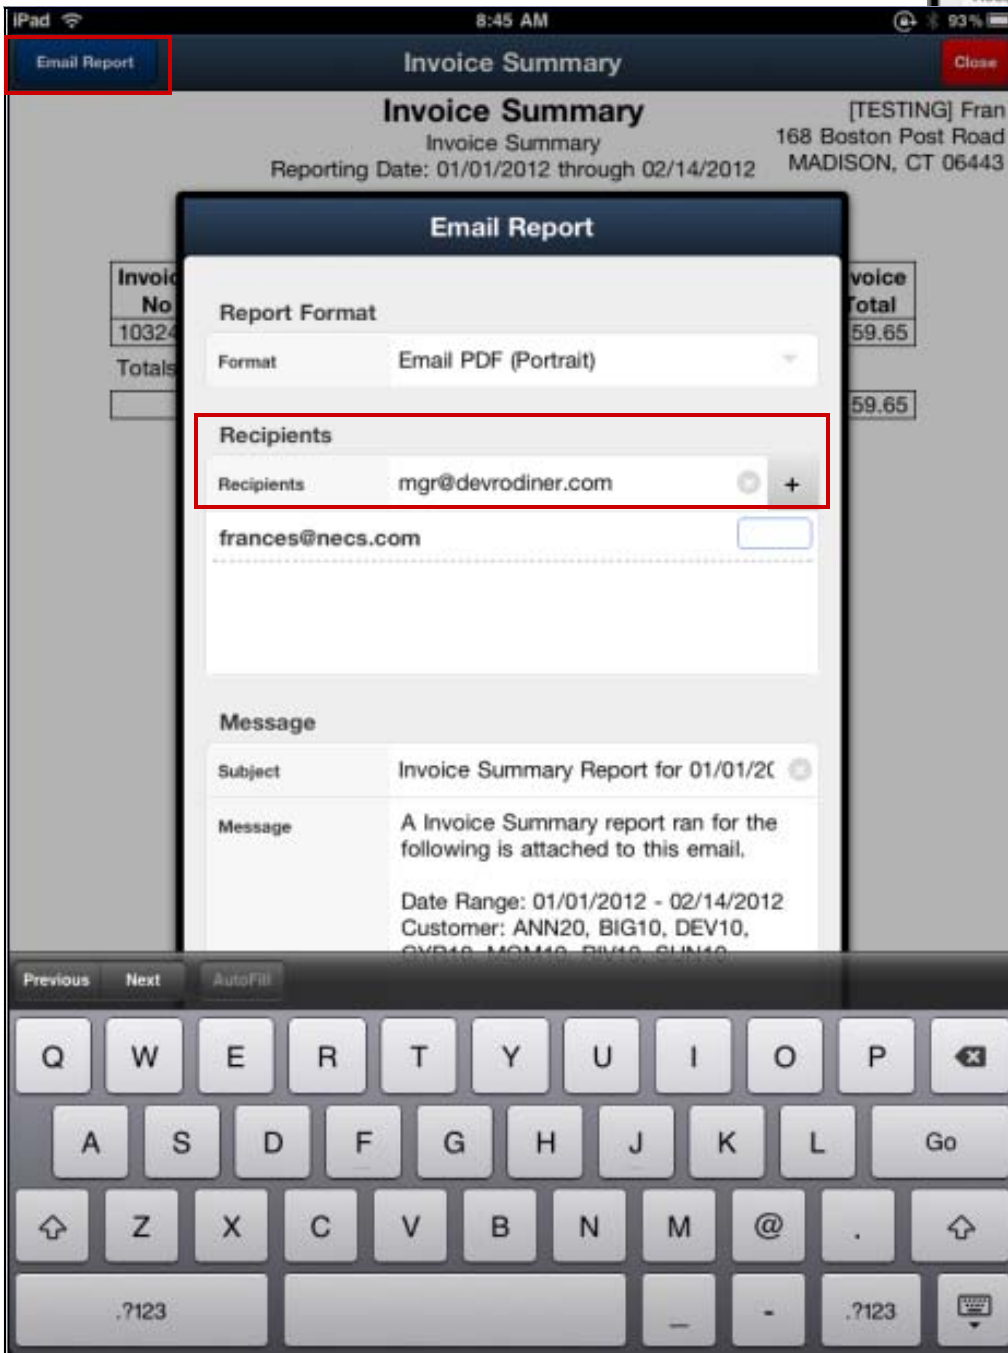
iPad 8:45 AM 93%

Email Report

Invoice Summary

Close

Invoice Summary

Invoice Summary

Reporting Date: 01/01/2012 through 02/14/2012

[TESTING] Fran
168 Boston Post Road
MADISON, CT 06443

| Invoi No | voice Total |
|---|---|
| 10324 | 59.65 |

Totals

59.65

Email Report

Report Format

Format Email PDF (Portrait)

Recipients

Recipients mgr@devrodiner.com +

frances@necs.com

Message

Subject Invoice Summary Report for 01/01/2(

Message A Invoice Summary report ran for the following is attached to this email.

Date Range: 01/01/2012 - 02/14/2012
Customer: ANN20, BIG10, DEV10, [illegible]

Previous Next AutoFill

Q W E R T Y U I O P

A S D F G H J K L Go

Z X C V B N M @ .

.?123 _ - .?123